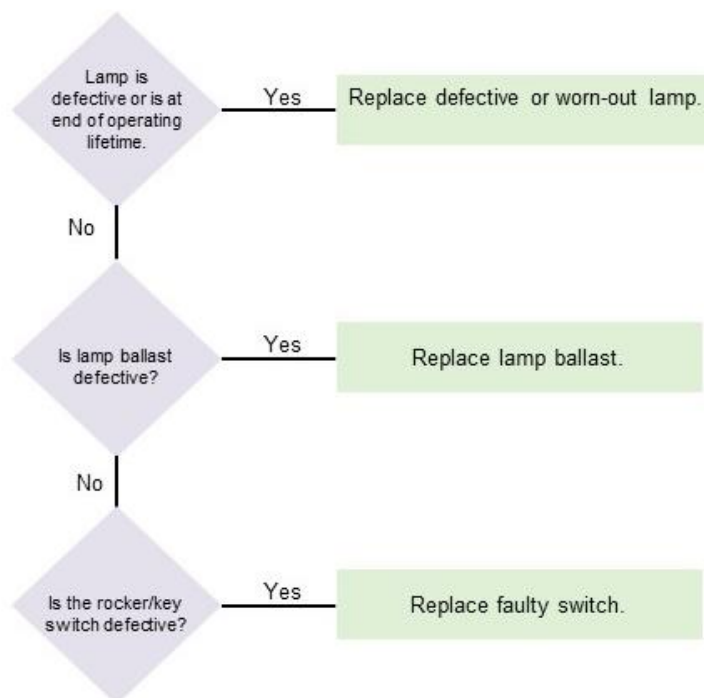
Lamp is defective or is at end of operating lifetime.

Yes

Replace defective or worn-out lamp.

No

Is lamp ballast defective?

Yes

Replace lamp ballast.

No

Is the rocker/key switch defective?

Yes

Replace faulty switch.